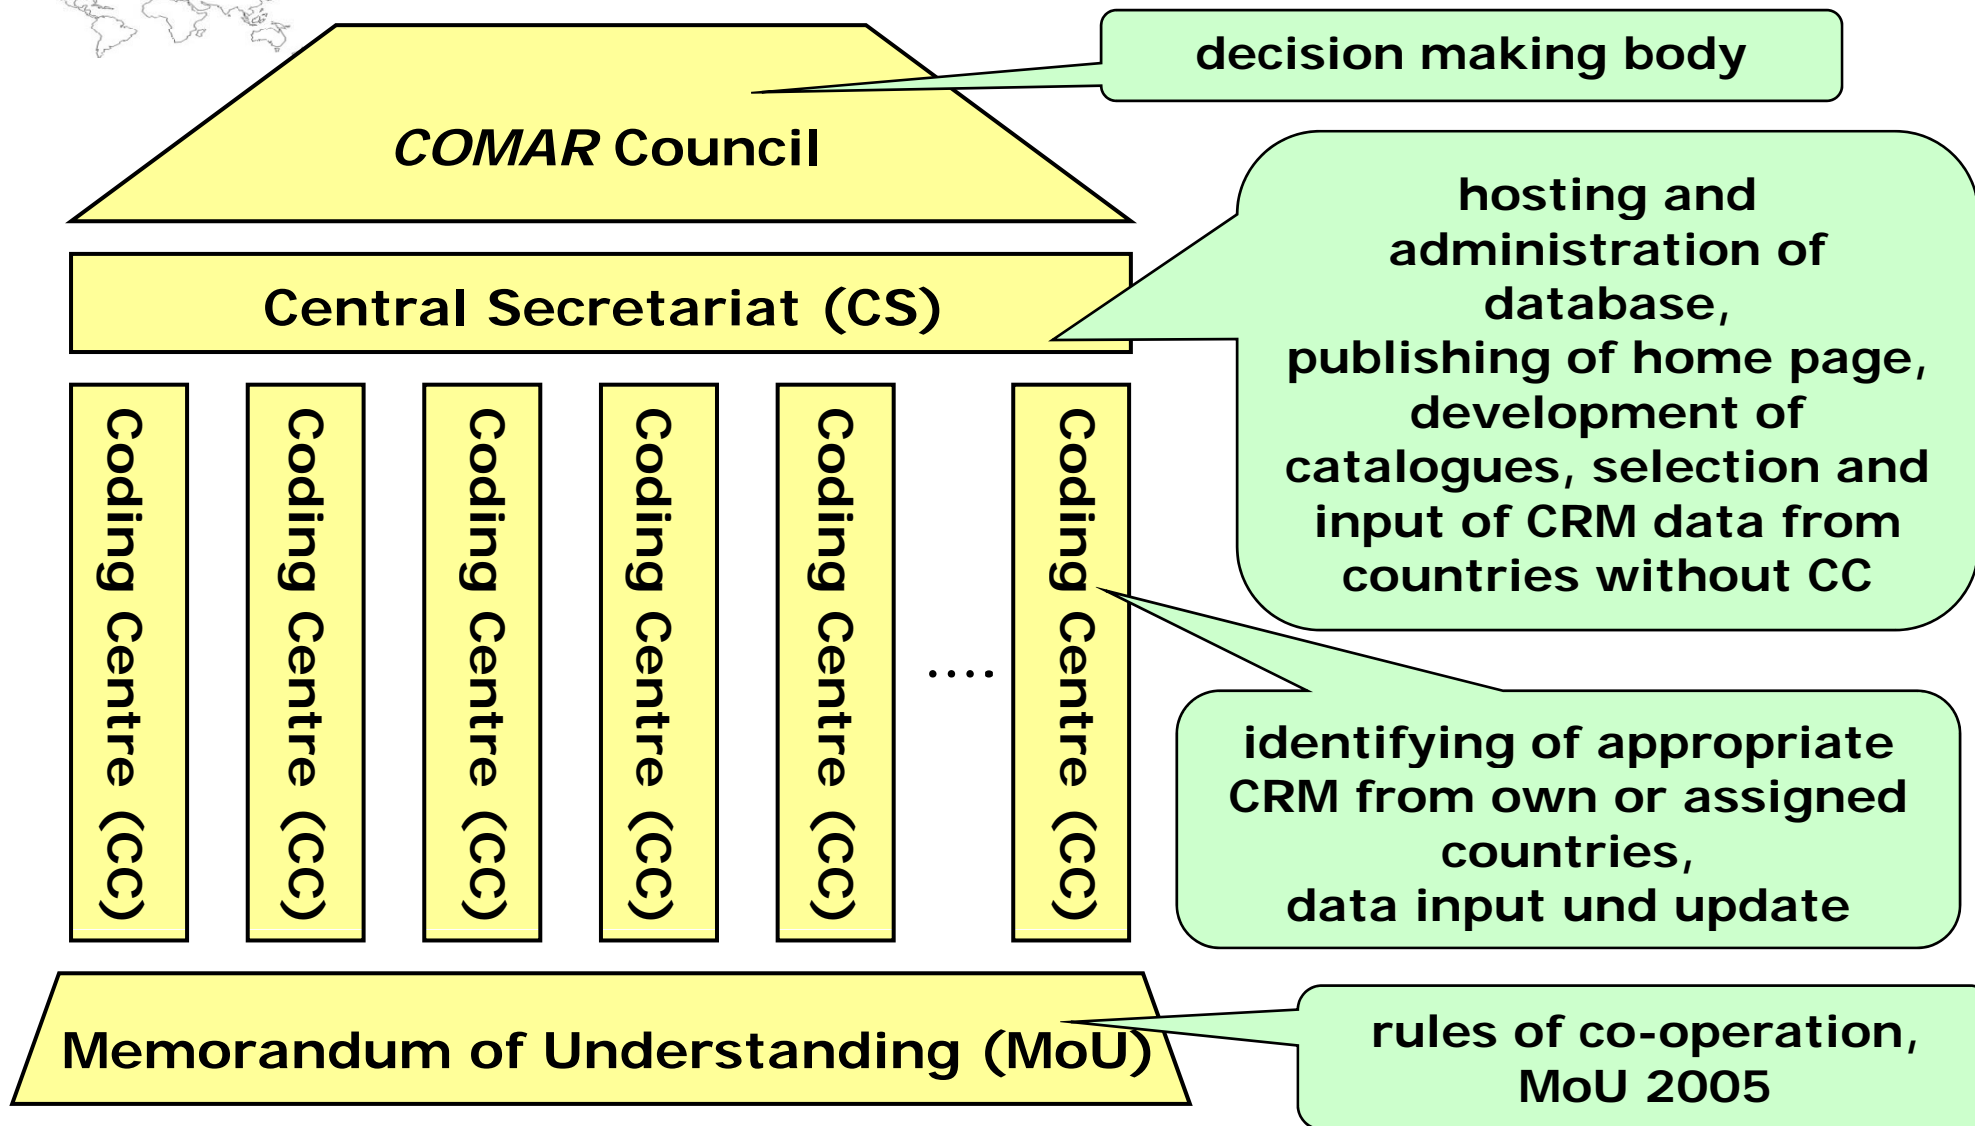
decision making body

COMAR Council

hosting and administration of database, publishing of home page, development of catalogues, selection and input of CRM data from countries without CC

Central Secretariat (CS)

Coding Centre (CC)

Coding Centre (CC)

Coding Centre (CC)

Coding Centre (CC)

Coding Centre (CC)

....

Coding Centre (CC)

identifying of appropriate CRM from own or assigned countries,
data input und update

Memorandum of Understanding (MoU)

rules of co-operation,
MoU 2005